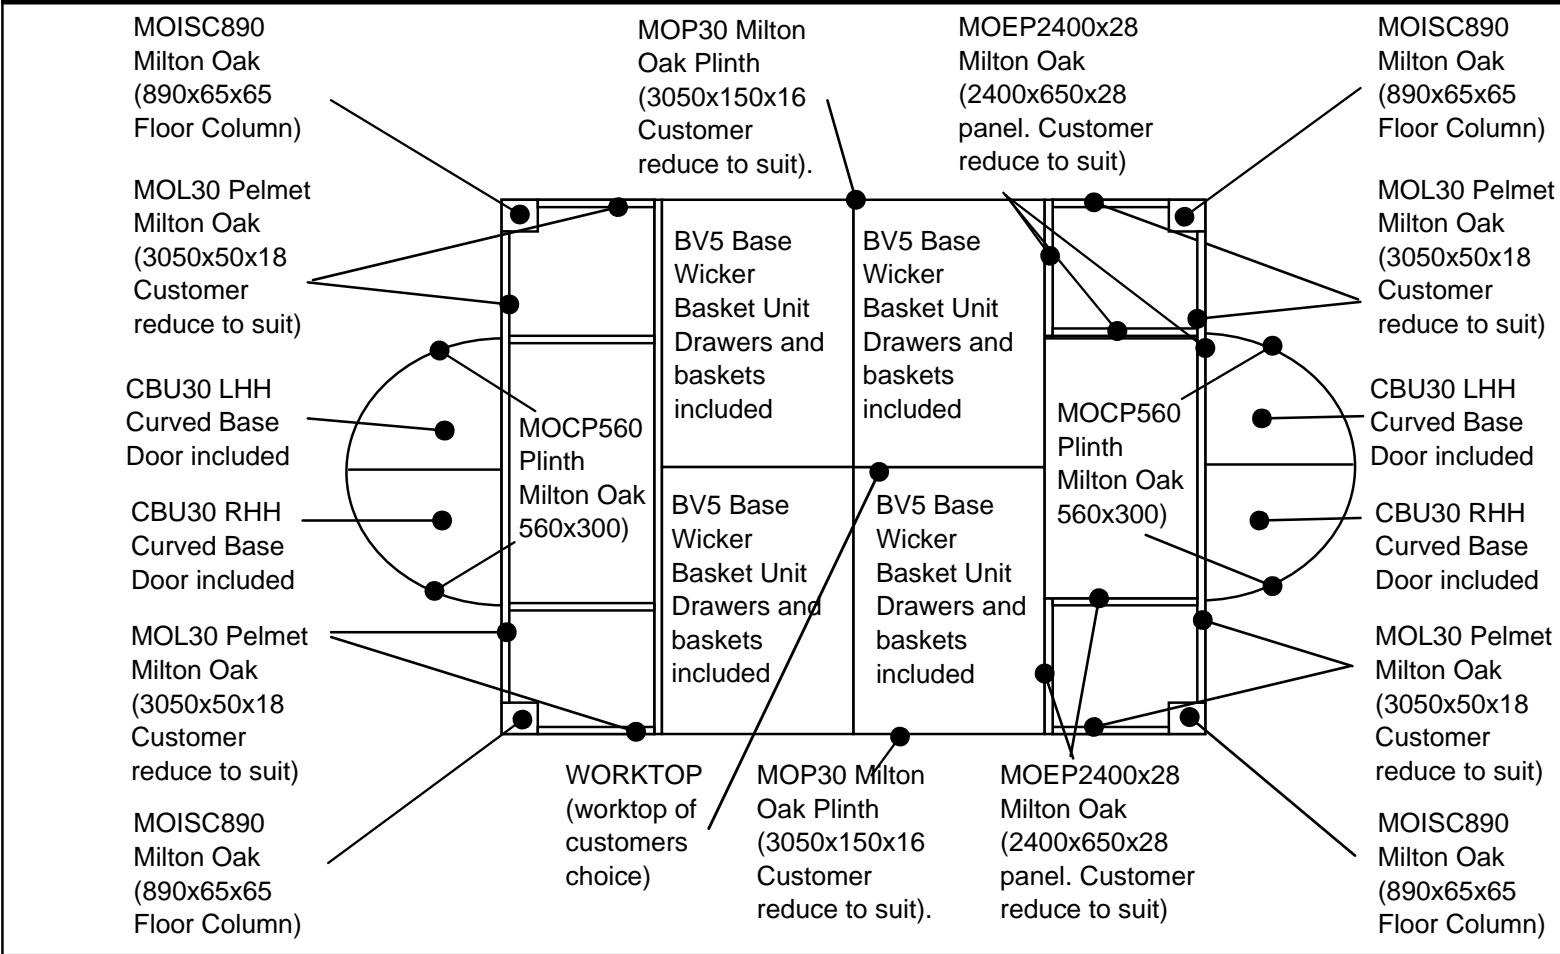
MOISC890 Milton Oak (890x65x65 Floor Column)

MOP30 Milton Oak Plinth (3050x150x16 Customer reduce to suit).

MOEP2400x28 Milton Oak (2400x650x28 panel. Customer reduce to suit)

MOISC890 Milton Oak (890x65x65 Floor Column)

MOL30 Pelmet Milton Oak (3050x50x18 Customer reduce to suit)

BV5 Base Wicker Basket Unit Drawers and baskets included

BV5 Base Wicker Basket Unit Drawers and baskets included

MOL30 Pelmet Milton Oak (3050x50x18 Customer reduce to suit)

CBU30 LHH Curved Base Door included

MOCP560 Plinth Milton Oak 560x300)

MOCP560 Plinth Milton Oak 560x300)

CBU30 LHH Curved Base Door included

CBU30 RHH Curved Base Door included

BV5 Base Wicker Basket Unit Drawers and baskets included

BV5 Base Wicker Basket Unit Drawers and baskets included

CBU30 RHH Curved Base Door included

MOL30 Pelmet Milton Oak (3050x50x18 Customer reduce to suit)

MOL30 Pelmet Milton Oak (3050x50x18 Customer reduce to suit)

MOISC890 Milton Oak (890x65x65 Floor Column)

WORKTOP (worktop of customers choice)

MOP30 Milton Oak Plinth (3050x150x16 Customer reduce to suit).

MOEP2400x28 Milton Oak (2400x650x28 panel. Customer reduce to suit)

MOISC890 Milton Oak (890x65x65 Floor Column)